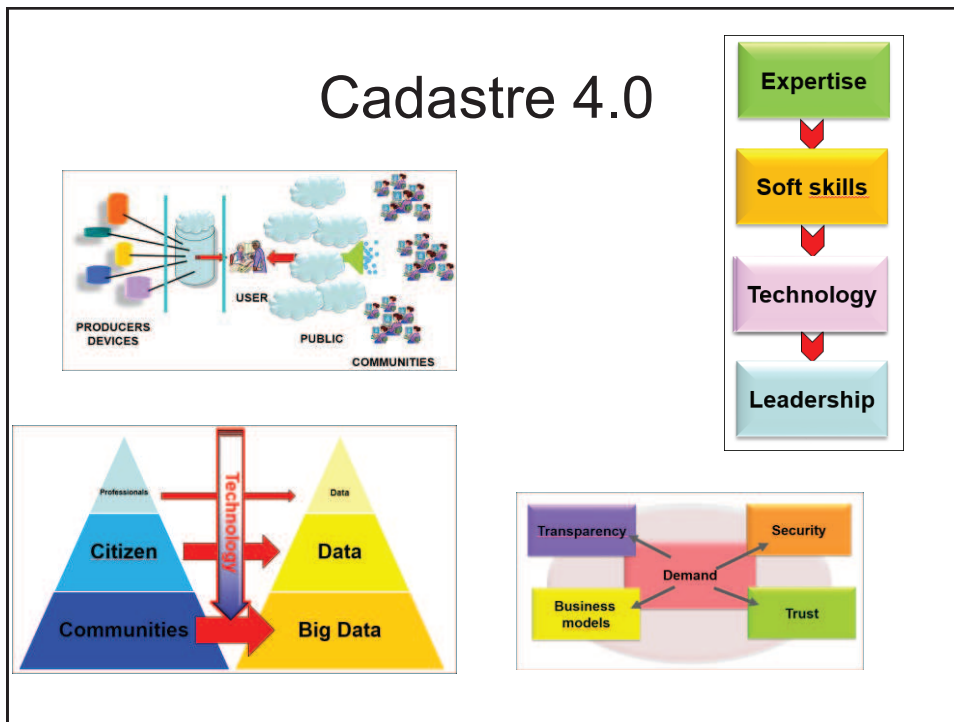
Cadastre 4.0

Expertise

Soft skills

Technology

Leadership

USER

PRODUCERS DEVICES

PUBLIC

COMMUNITIES

Professionals

Citizen

Communities

Technology

Data

Data

Big Data

Transparency

Security

Demand

Business models

Trust